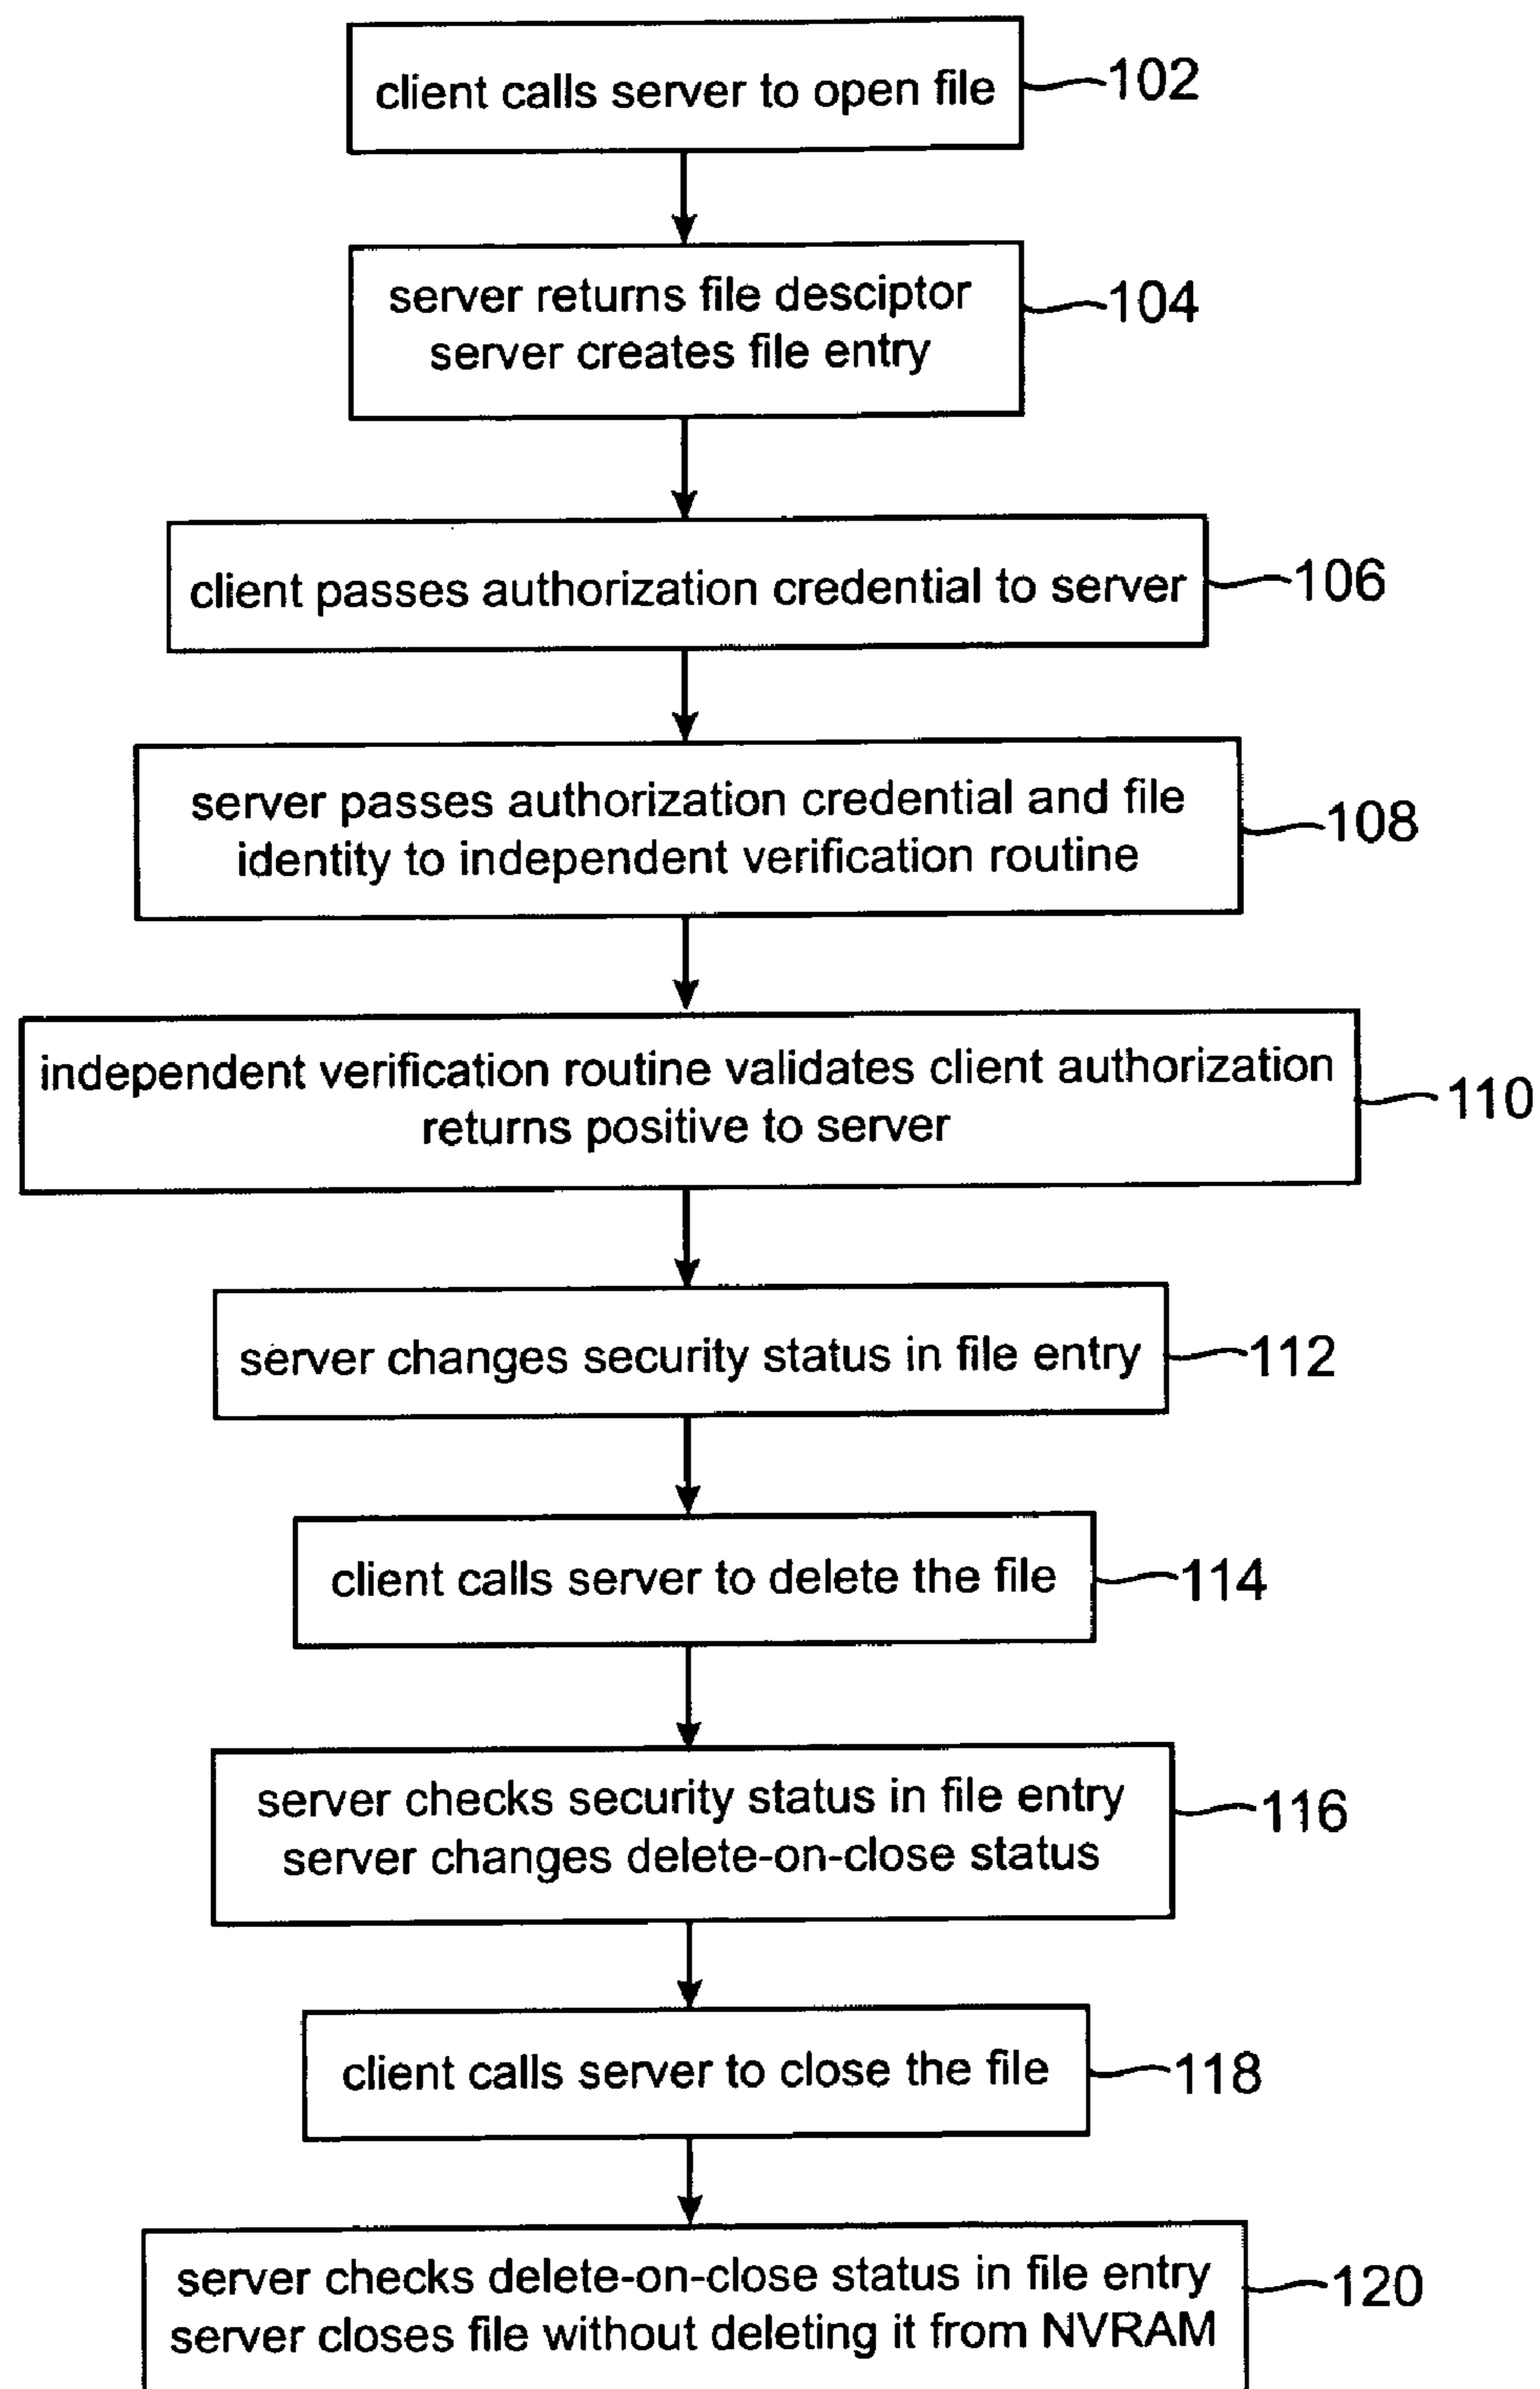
client calls server to open file
102

server returns file desciptor
server creates file entry
104

client passes authorization credential to server
106

server passes authorization credential and file identity to independent verification routine
108

independent verification routine validates client authorization returns positive to server
110

server changes security status in file entry
112

client calls server to delete the file
114

server checks security status in file entry
server changes delete-on-close status
116

client calls server to close the file
118

server checks delete-on-close status in file entry
server closes file without deleting it from NVRAM
120